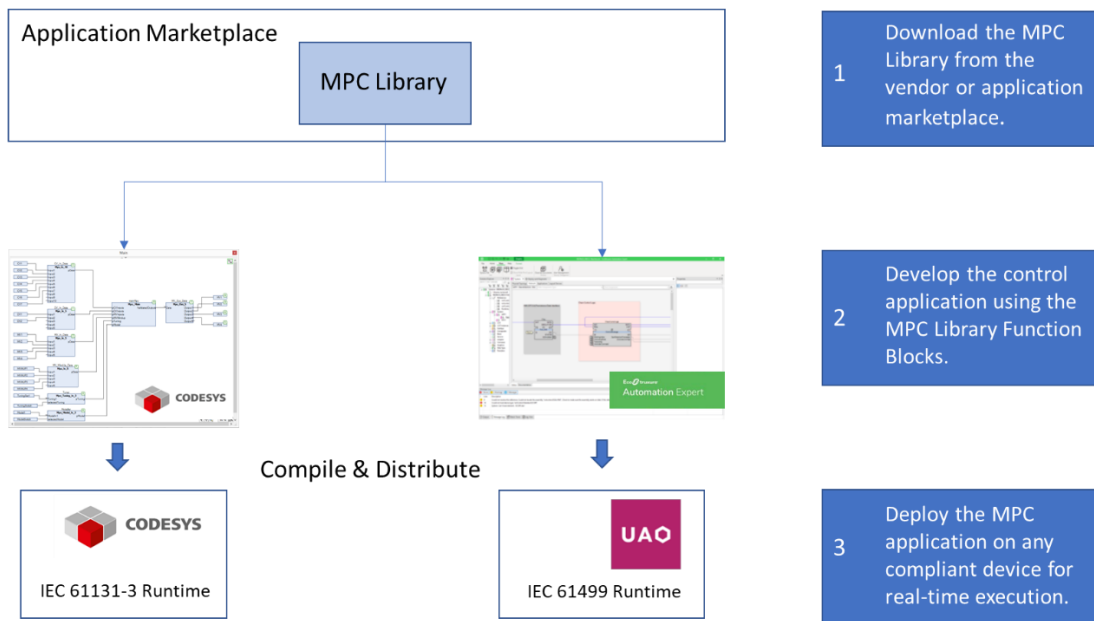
Application Marketplace

MPC Library

1 Download the MPC Library from the vendor or application marketplace.

CODESYS

Automation Expert

2 Develop the control application using the MPC Library Function Blocks.

Compile & Distribute

CODESYS

IEC 61131-3 Runtime

UAO

IEC 61499 Runtime

3 Deploy the MPC application on any compliant device for real-time execution.